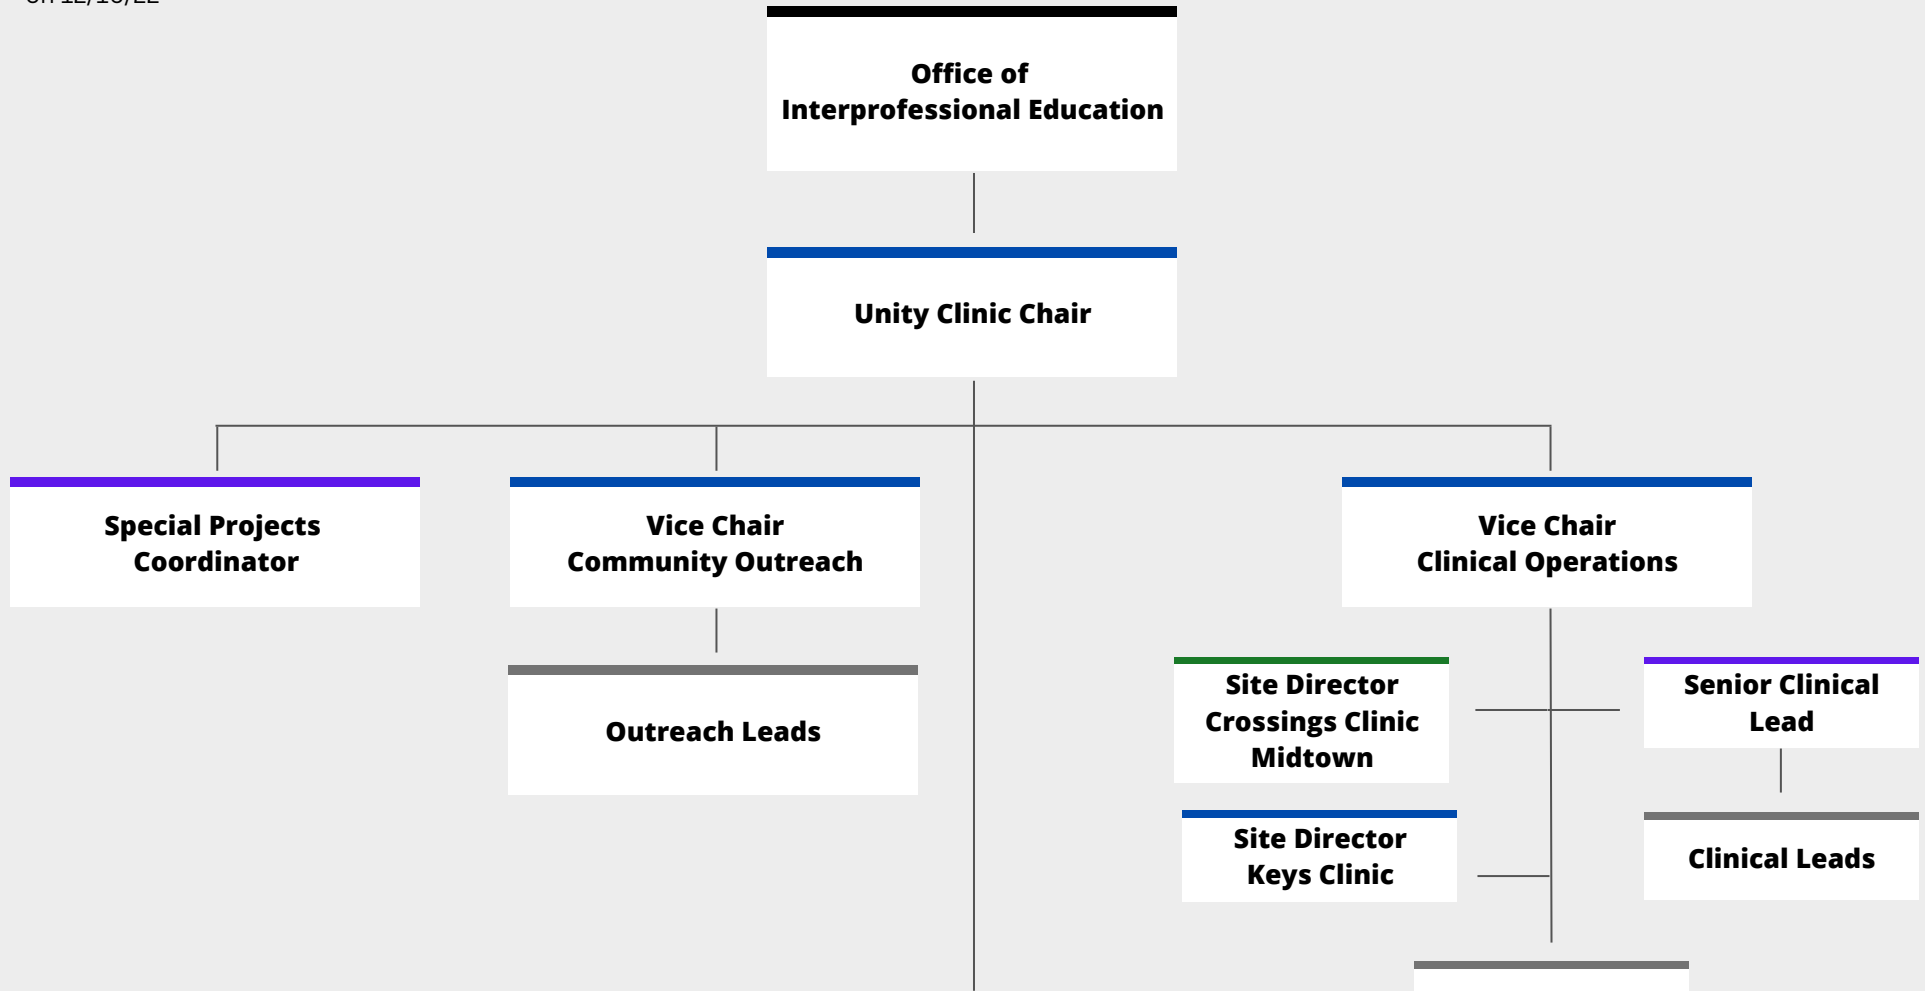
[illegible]

Office of Interprofessional Education

Unity Clinic Chair

Special Projects Coordinator

Vice Chair Community Outreach

Outreach Leads

Vice Chair Clinical Operations

Site Director Crossings Clinic Midtown

Senior Clinical Lead

Site Director Keys Clinic

Clinical Leads